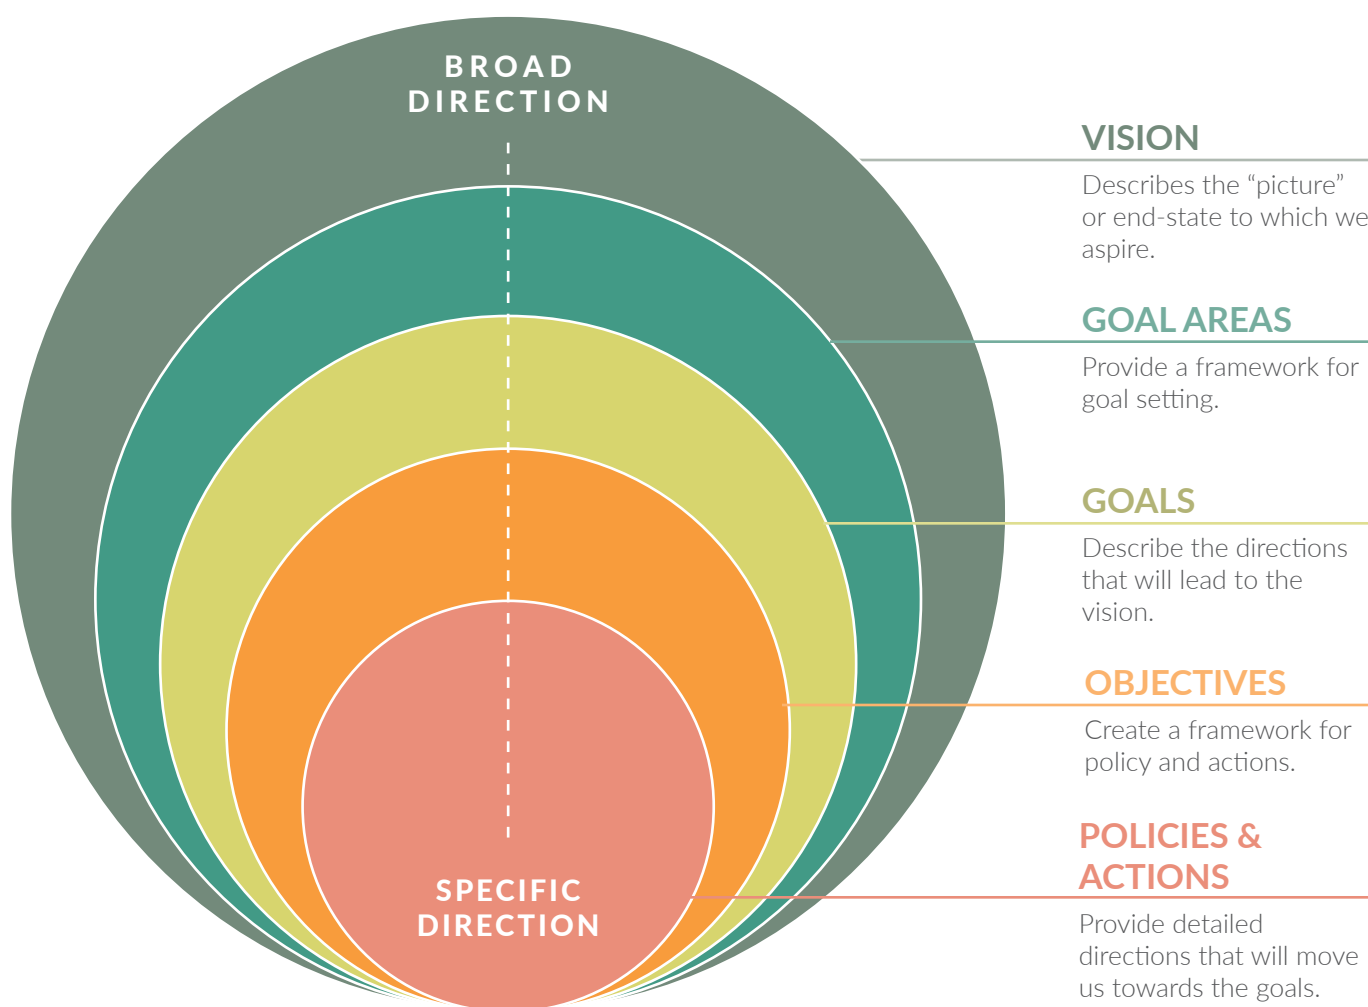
BROAD DIRECTION

SPECIFIC DIRECTION

VISION

Describes the “picture” or end-state to which we aspire.

GOAL AREAS

Provide a framework for goal setting.

GOALS

Describe the directions that will lead to the vision.

OBJECTIVES

Create a framework for policy and actions.

POLICIES & ACTIONS

Provide detailed directions that will move us towards the goals.